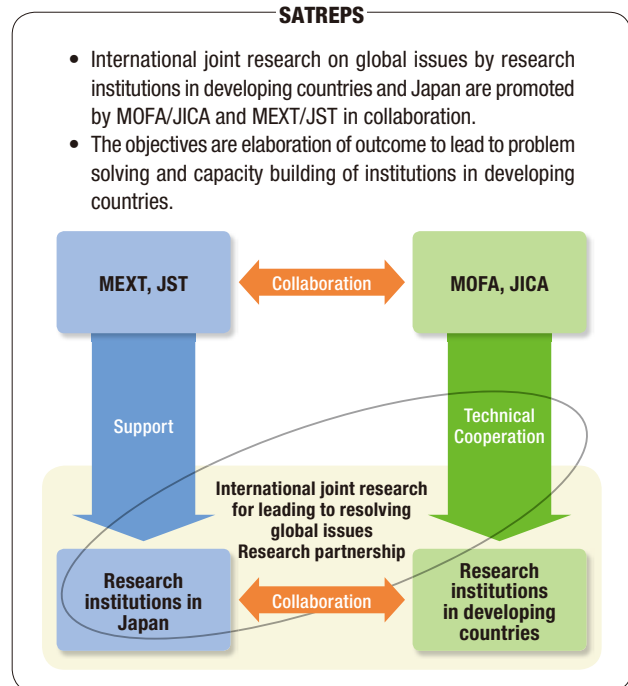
SATREPS

• International joint research on global issues by research institutions in developing countries and Japan are promoted by MOFA/JICA and MEXT/JST in collaboration.
• The objectives are elaboration of outcome to lead to problem solving and capacity building of institutions in developing countries.

MEXT, JST

Collaboration

MOFA, JICA

Support

Technical Cooperation

International joint research for leading to resolving global issues
Research partnership

Research institutions in Japan

Collaboration

Research institutions in developing countries